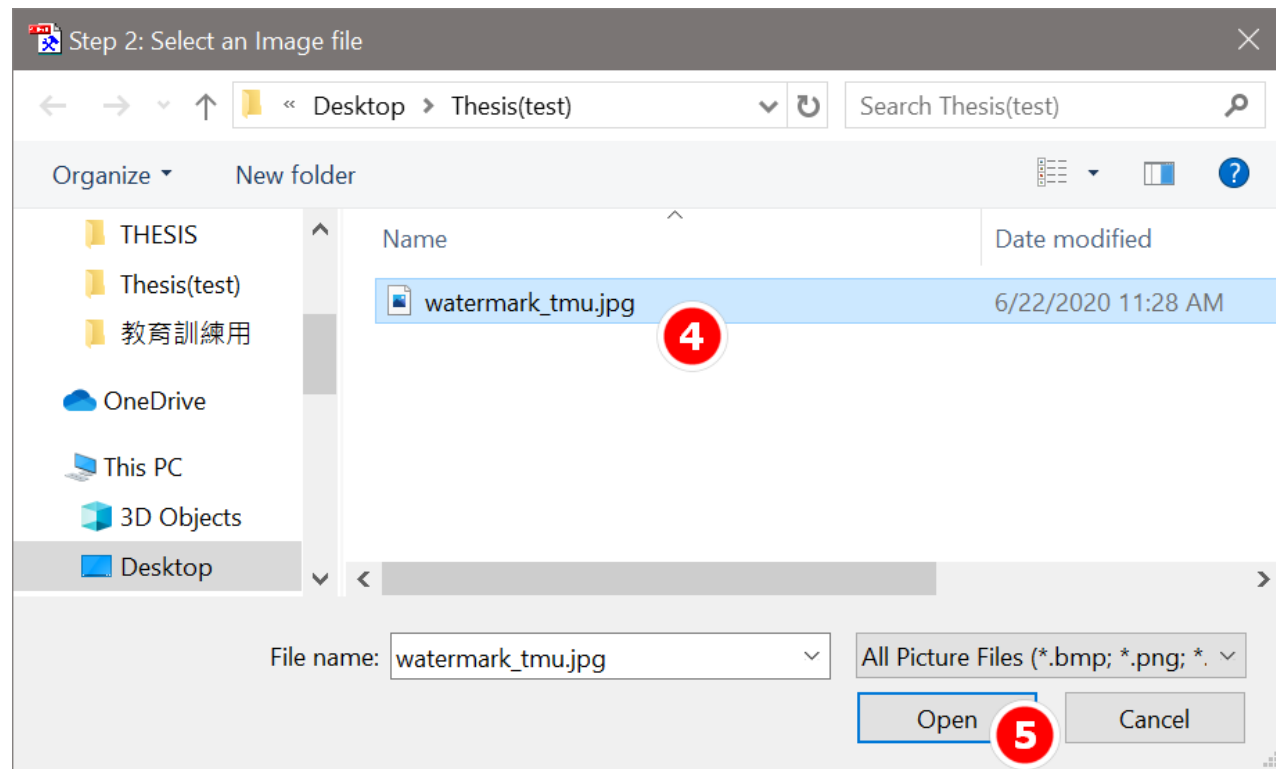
Step 2: Select an Image file

« Desktop › Thesis(test)

Search Thesis(test)

Organize ▾ New folder

THESIS
Thesis(test)
教育訓練用
OneDrive
This PC
3D Objects
Desktop

| Name | Date modified |
|---|---|
| watermark_tmu.jpg | 6/22/2020 11:28 AM |

4

File name: watermark_tmu.jpg

All Picture Files (*.bmp; *.png; *.

Open

5

Cancel